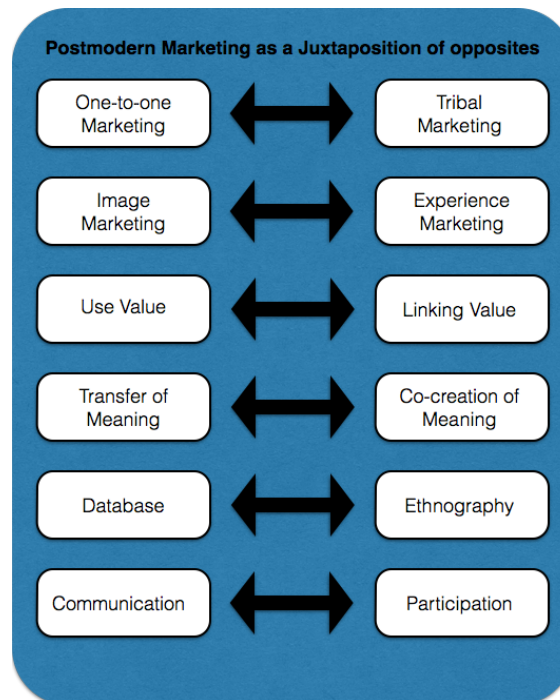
Postmodern Marketing as a Juxtaposition of opposites

| | |
|---|---|
| One-to-one Marketing | Tribal Marketing |
| Image Marketing | Experience Marketing |
| Use Value | Linking Value |
| Transfer of Meaning | Co-creation of Meaning |
| Database | Ethnography |
| Communication | Participation |